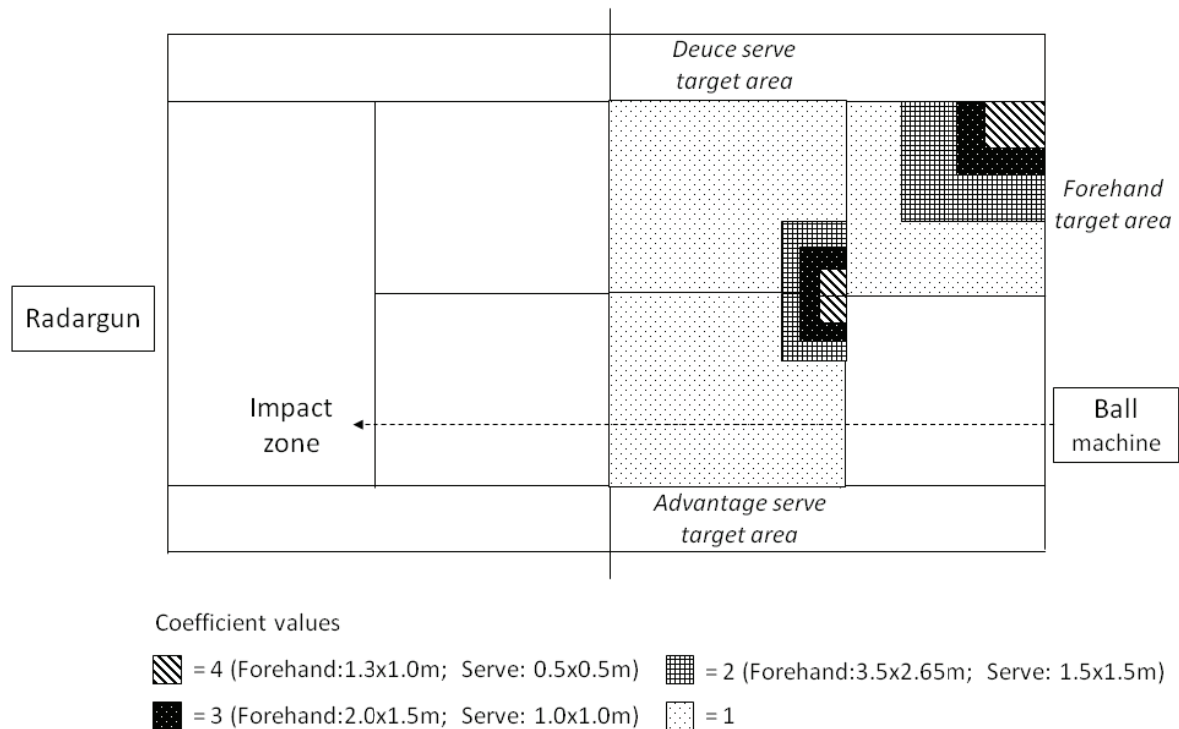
Deuce serve target area

Forehand target area

Radargun

Impact zone

Ball machine

Advantage serve target area

Coefficient values

= 4 (Forehand:1.3x1.0m; Serve: 0.5x0.5m)

= 2 (Forehand:3.5x2.65m; Serve: 1.5x1.5m)

= 3 (Forehand:2.0x1.5m; Serve: 1.0x1.0m)

= 1